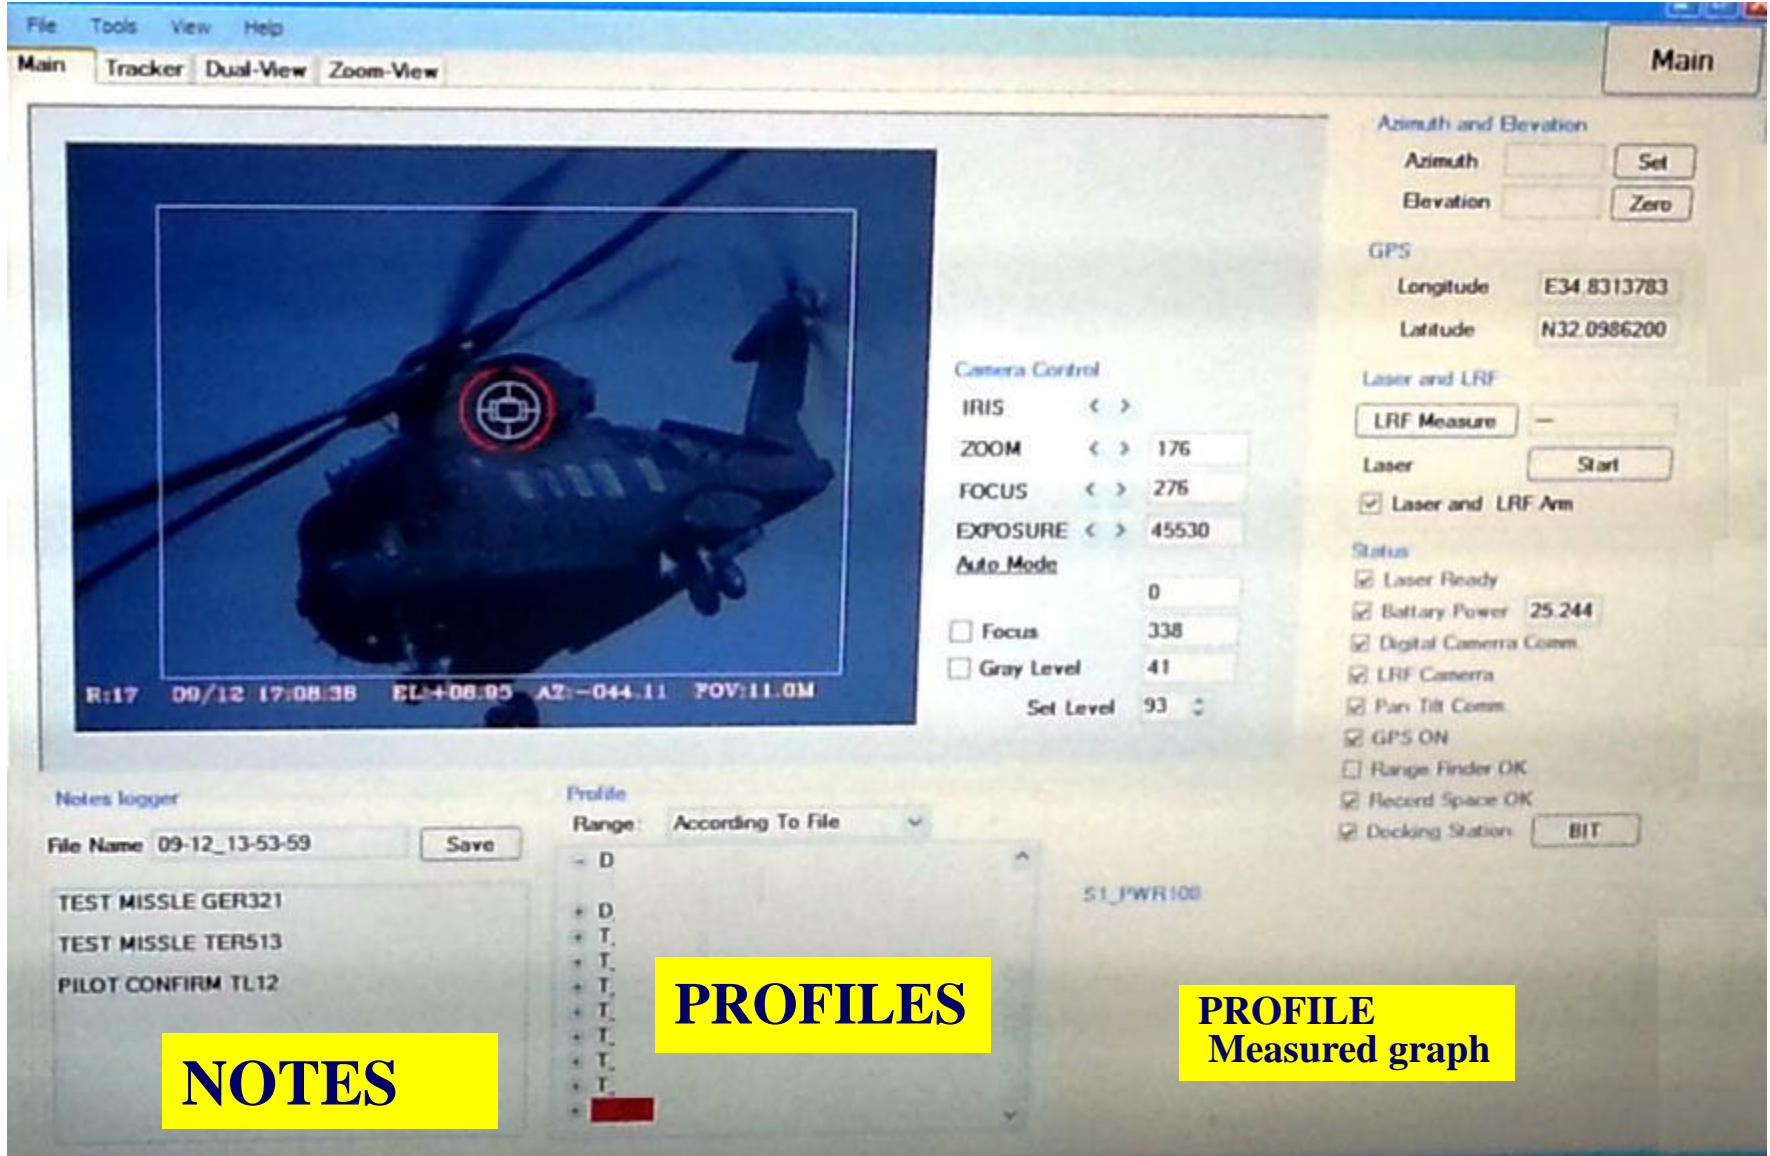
File Tools View Help

Main Tracker Dual-View Zoom-View

Main

R:17 09/12 17:08:38 EL:+08.95 AZ:-044.11 FOV:11.0M

Camera Control

IRIS < >

ZOOM < > 176

FOCUS < > 276

EXPOSURE < > 45530

Auto Mode

0

Focus 338

Gray Level 41

Set Level 93

Azimuth and Elevation

Azimuth Set

Elevation Zero

GPS

Longitude E34.8313783

Latitude N32.0986200

Laser and LRF

LRF Measure —

Laser Start

Laser and LRF Arm

Status

Laser Ready

Battary Power 25.244

Digital Camera Comm

LRF Camera

Pan Tilt Comm

GPS ON

Range Finder OK

Record Space OK

Docking Station BIT

Notes logger

File Name 09-12_13-53-59 Save

TEST MISSLE GER321

TEST MISSLE TER513

PILOT CONFIRM TL12

Profile

Range: According To File

- D

+ D

+ T

+ T

+ T

+ T

+ T

+ T

+ T

S1_PWR100

NOTES

PROFILES

PROFILE
Measured graph